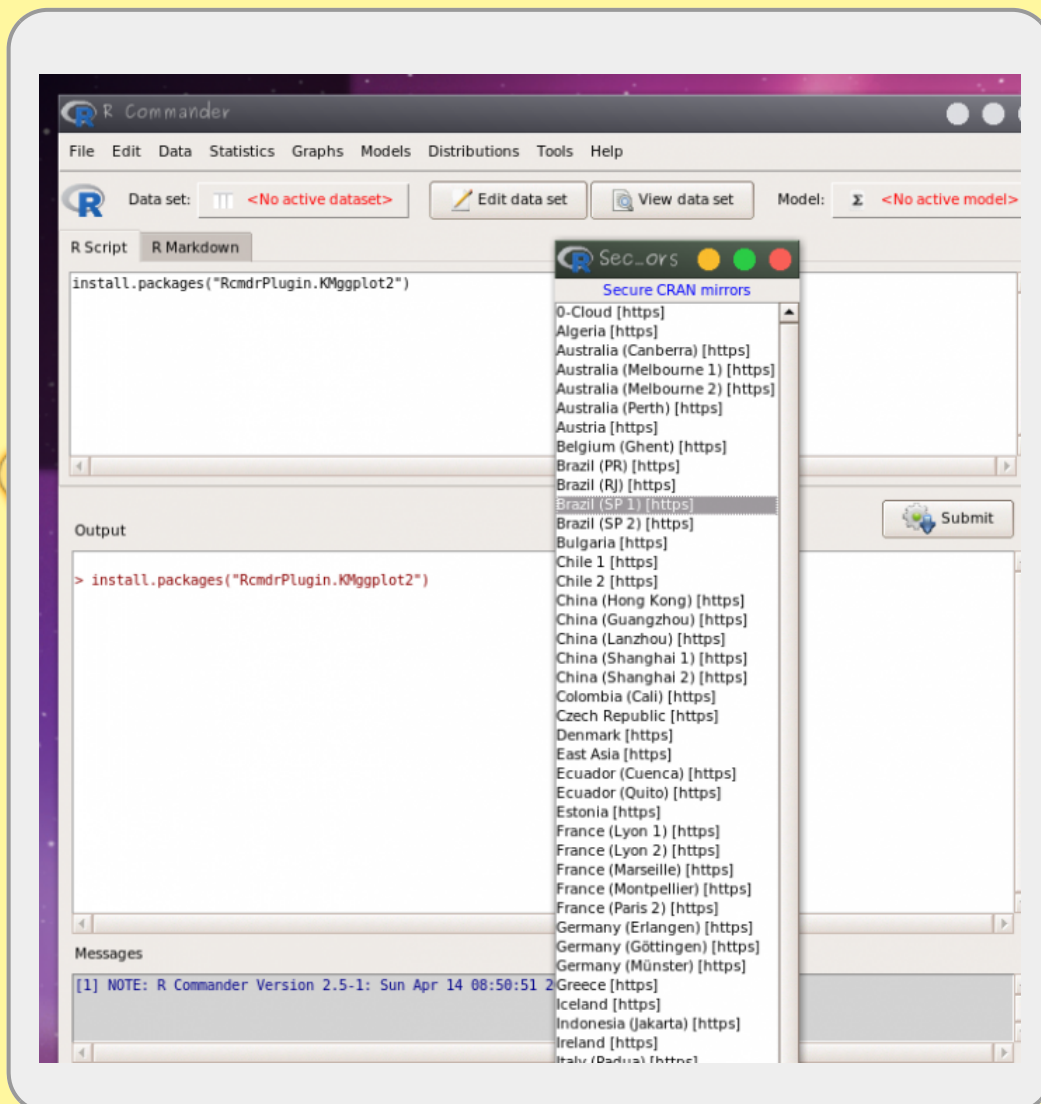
R Commander

File Edit Data Statistics Graphs Models Distributions Tools Help

Data set: <No active dataset> Edit data set View data set Model: Σ <No active model>

R Script R Markdown

install.packages("RcmdrPlugin.KMggplot2")

Sec_ors

Secure CRAN mirrors

0-Cloud [https]
Algeria [https]
Australia (Canberra) [https]
Australia (Melbourne 1) [https]
Australia (Melbourne 2) [https]
Australia (Perth) [https]
Austria [https]
Belgium (Ghent) [https]
Brazil (PR) [https]
Brazil (RJ) [https]
Brazil (SP 1) [https]
Brazil (SP 2) [https]
Bulgaria [https]
Chile 1 [https]
Chile 2 [https]
China (Hong Kong) [https]
China (Guangzhou) [https]
China (Lanzhou) [https]
China (Shanghai 1) [https]
China (Shanghai 2) [https]
Colombia (Cali) [https]
Czech Republic [https]
Denmark [https]
East Asia [https]
Ecuador (Cuenca) [https]
Ecuador (Quito) [https]
Estonia [https]
France (Lyon 1) [https]
France (Lyon 2) [https]
France (Marseille) [https]
France (Montpellier) [https]
France (Paris 2) [https]
Germany (Erlangen) [https]
Germany (Göttingen) [https]
Germany (Münster) [https]
Greece [https]
Iceland [https]
Indonesia (Jakarta) [https]
Ireland [https]
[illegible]

Submit

Output

> install.packages("RcmdrPlugin.KMggplot2")

Messages

[1] NOTE: R Commander Version 2.5-1: Sun Apr 14 08:50:51 2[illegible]